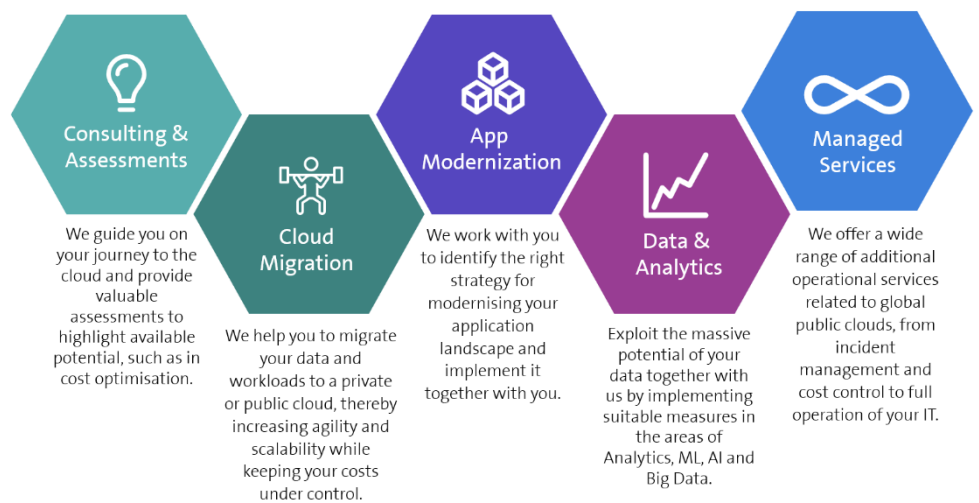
Consulting & Assessments

We guide you on your journey to the cloud and provide valuable assessments to highlight available potential, such as in cost optimisation.

Cloud Migration

We help you to migrate your data and workloads to a private or public cloud, thereby increasing agility and scalability while keeping your costs under control.

App Modernization

We work with you to identify the right strategy for modernising your application landscape and implement it together with you.

Data & Analytics

Exploit the massive potential of your data together with us by implementing suitable measures in the areas of Analytics, ML, AI and Big Data.

Managed Services

We offer a wide range of additional operational services related to global public clouds, from incident management and cost control to full operation of your IT.